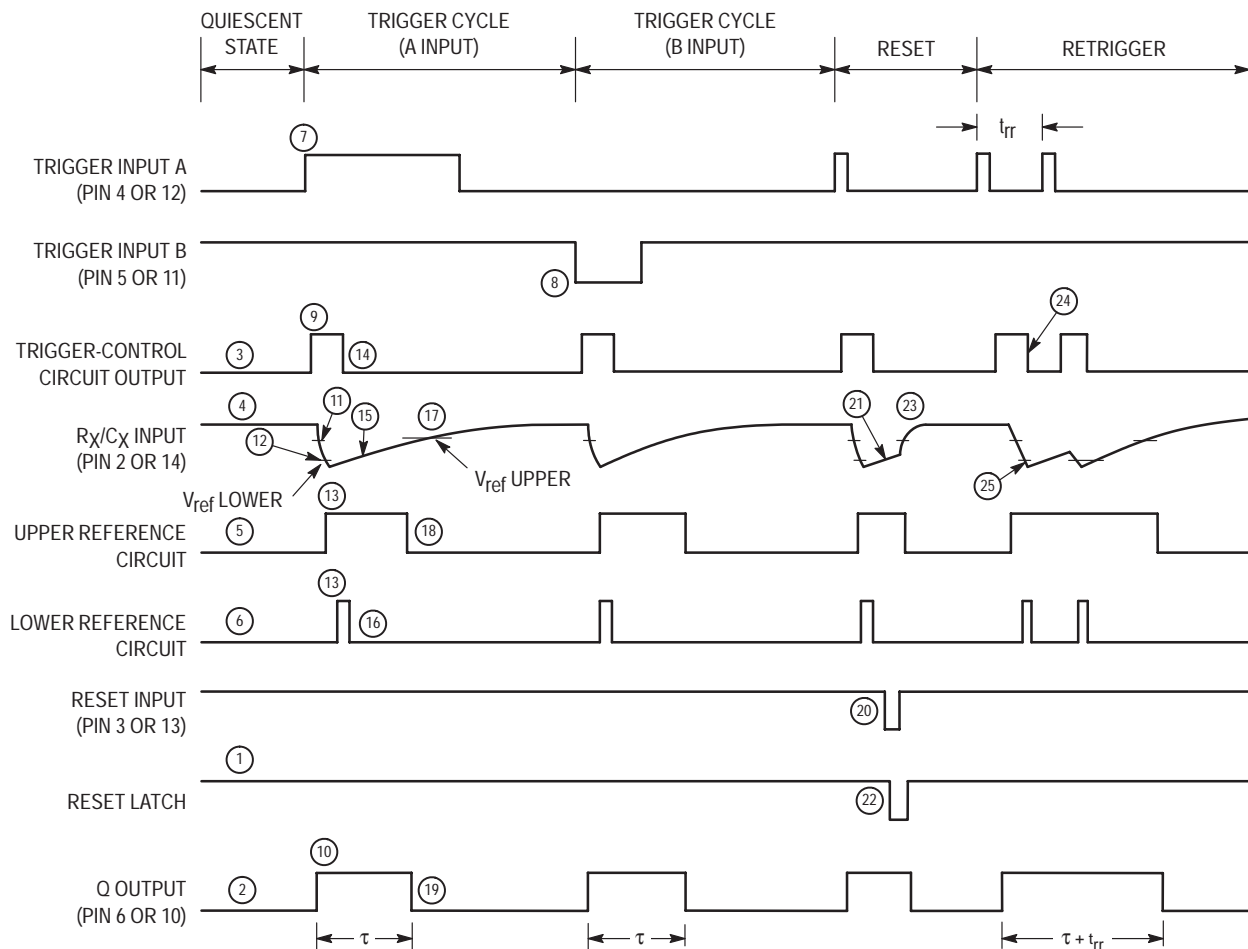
QUIESCENT STATE

TRIGGER CYCLE (A INPUT)

TRIGGER CYCLE (B INPUT)

RESET

RETRIGGER

$t_{rr}$

TRIGGER INPUT A (PIN 4 OR 12)

7

TRIGGER INPUT B (PIN 5 OR 11)

8

TRIGGER-CONTROL CIRCUIT OUTPUT

3

9

14

24

$R_X/C_X$ INPUT (PIN 2 OR 14)

4

11

12

15

17

21

23

25

$V_{ref}$ LOWER

$V_{ref}$ UPPER

UPPER REFERENCE CIRCUIT

5

13

18

LOWER REFERENCE CIRCUIT

6

13

16

RESET INPUT (PIN 3 OR 13)

20

1

RESET LATCH

22

Q OUTPUT (PIN 6 OR 10)

2

10

19

$\tau$

$\tau$

$\tau + t_{rr}$